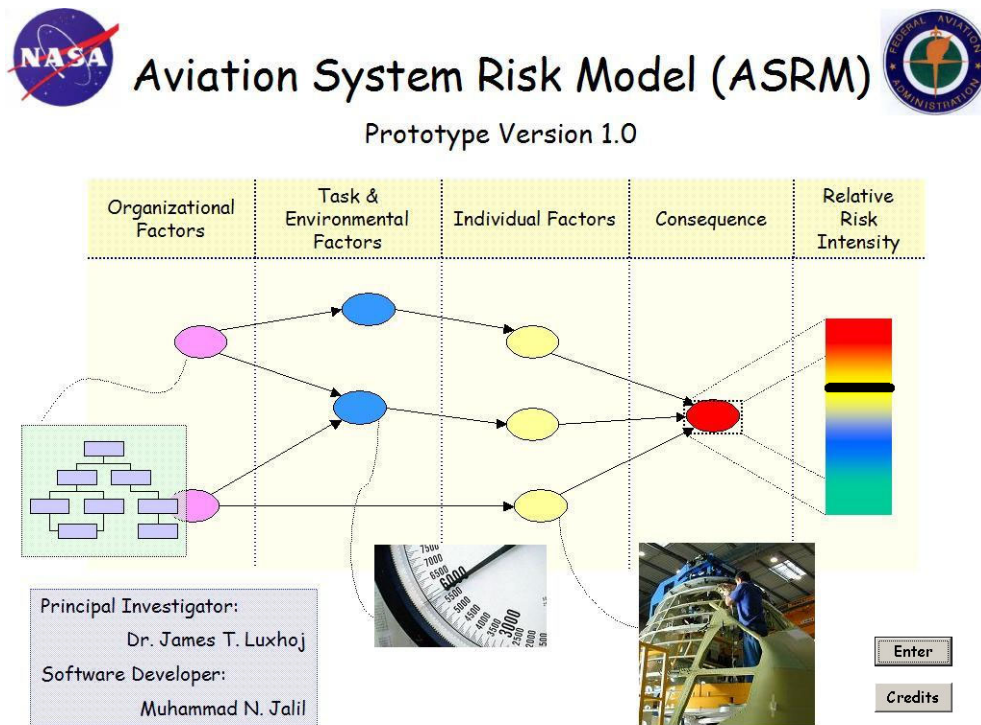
NASA

Aviation System Risk Model (ASRM)

FEDERAL AVIATION ADMINISTRATION

Prototype Version 1.0

| Organizational Factors | Task & Environmental Factors | Individual Factors | Consequence | Relative Risk Intensity |
|---|---|---|---|---|

7500 7000 6500 6000 5500 5000 4500 4000 3500 3000 2500 2000 1500

Principal Investigator:
Dr. James T. Luxhoj
Software Developer:
Muhammad N. Jalil

Enter

Credits